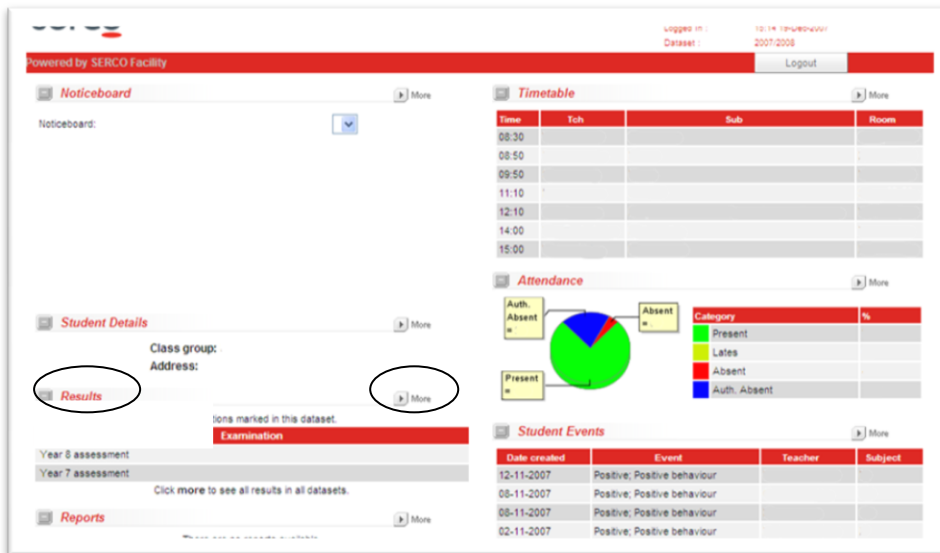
Logged In : 10:14 19-Dec-2007
Dataset : 2007/2008

Powered by SERCO Facility

Logout

Noticeboard

More

Noticeboard:

Timetable

More

| Time | Tch | Sub | Room |
|---|---|---|---|
| 08:30 | | | |
| 08:50 | | | |
| 09:50 | | | |
| 11:10 | | | |
| 12:10 | | | |
| 14:00 | | | |
| 15:00 | | | |

Attendance

More

Auth. Absent =

Absent =

Present =

| Category | % |
|---|---|
| Present | |
| Lates | |
| Absent | |
| Auth. Absent | |

Student Details

More

Class group:
Address:

Results

More

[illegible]tions marked in this dataset.

Examination

Year 8 assessment
Year 7 assessment

Click more to see all results in all datasets.

Student Events

More

| Date created | Event | Teacher | Subject |
|---|---|---|---|
| 12-11-2007 | Positive; Positive behaviour | | |
| 08-11-2007 | Positive; Positive behaviour | | |
| 08-11-2007 | Positive; Positive behaviour | | |
| 02-11-2007 | Positive; Positive behaviour | | |

Reports

More

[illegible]